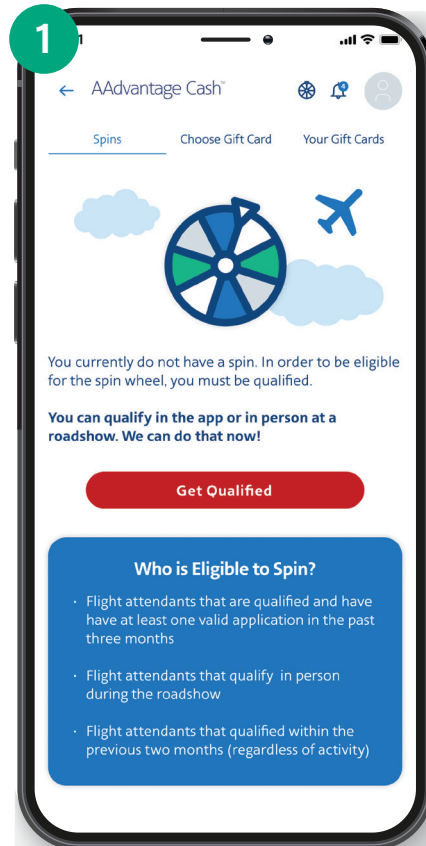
1

AAdvantage Cash™

Spins | Choose Gift Card | Your Gift Cards

You currently do not have a spin. In order to be eligible for the spin wheel, you must be qualified.

You can qualify in the app or in person at a roadshow. We can do that now!

Get Qualified

Who is Eligible to Spin?

· Flight attendants that are qualified and have have at least one valid application in the past three months

· Flight attendants that qualify in person during the roadshow

· Flight attendants that qualified within the previous two months (regardless of activity)